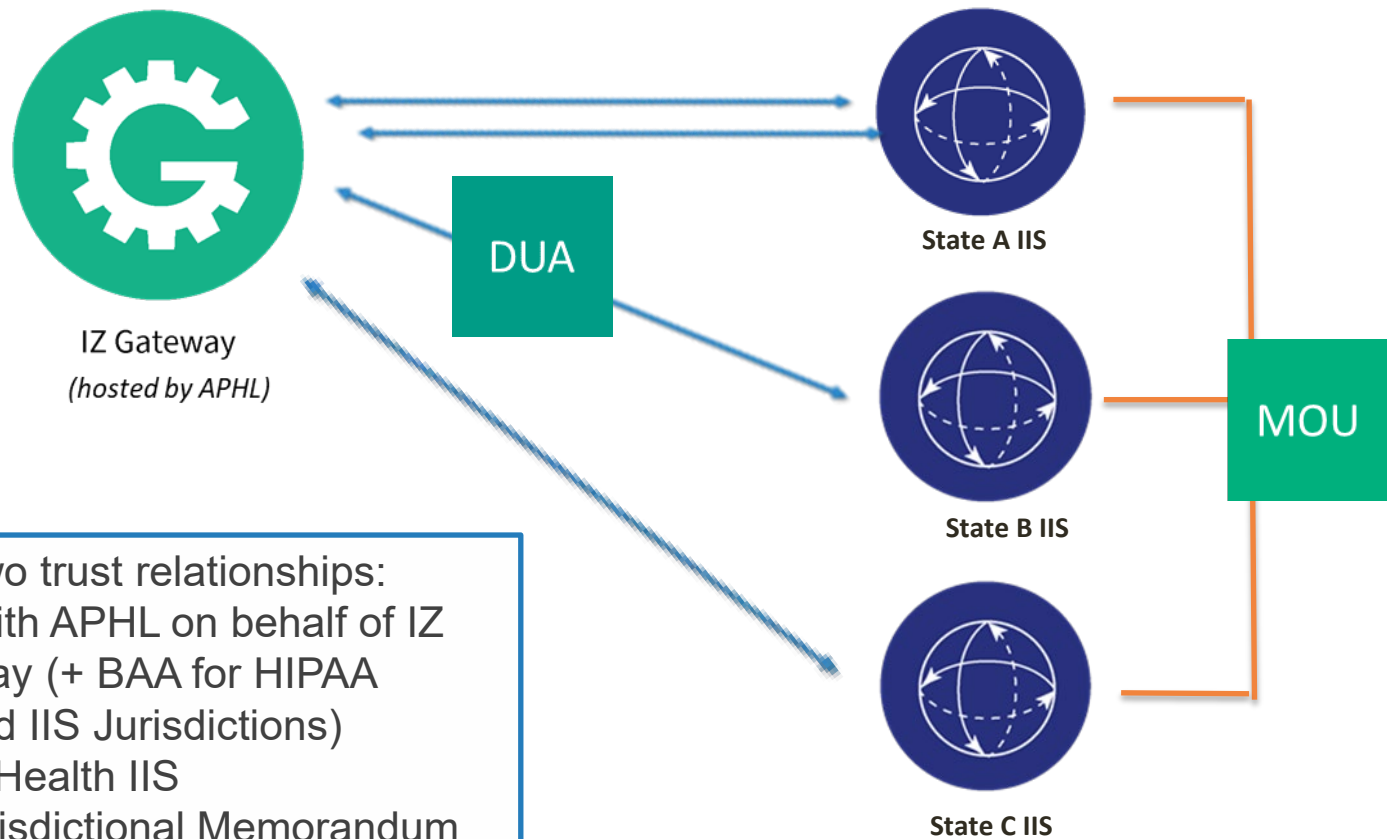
IZ Gateway
(hosted by APHL)

DUA

State A IIS

State B IIS

State C IIS

MOU

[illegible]o trust relationships:
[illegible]ith APHL on behalf of IZ
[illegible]ay (+ BAA for HIPAA
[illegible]d IIS Jurisdictions)
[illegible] Health IIS
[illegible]isdictional Memorandum